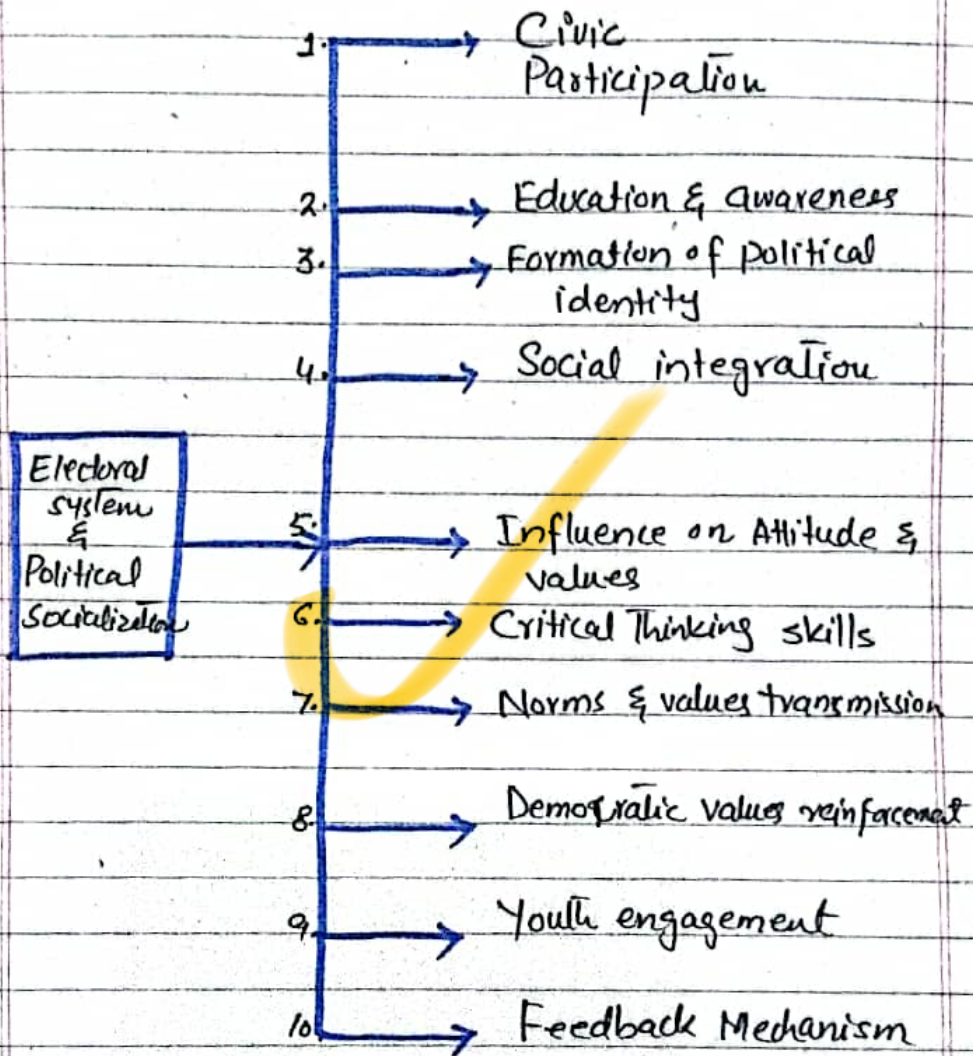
Electoral system & Political Socialization

1. Civic Participation

2. Education & awareness

3. Formation of political identity

4. Social integration

5. Influence on Attitude & values

6. Critical Thinking skills

7. Norms & values transmission

8. Democratic values reinforcement

9. Youth engagement

10. Feedback Mechanism